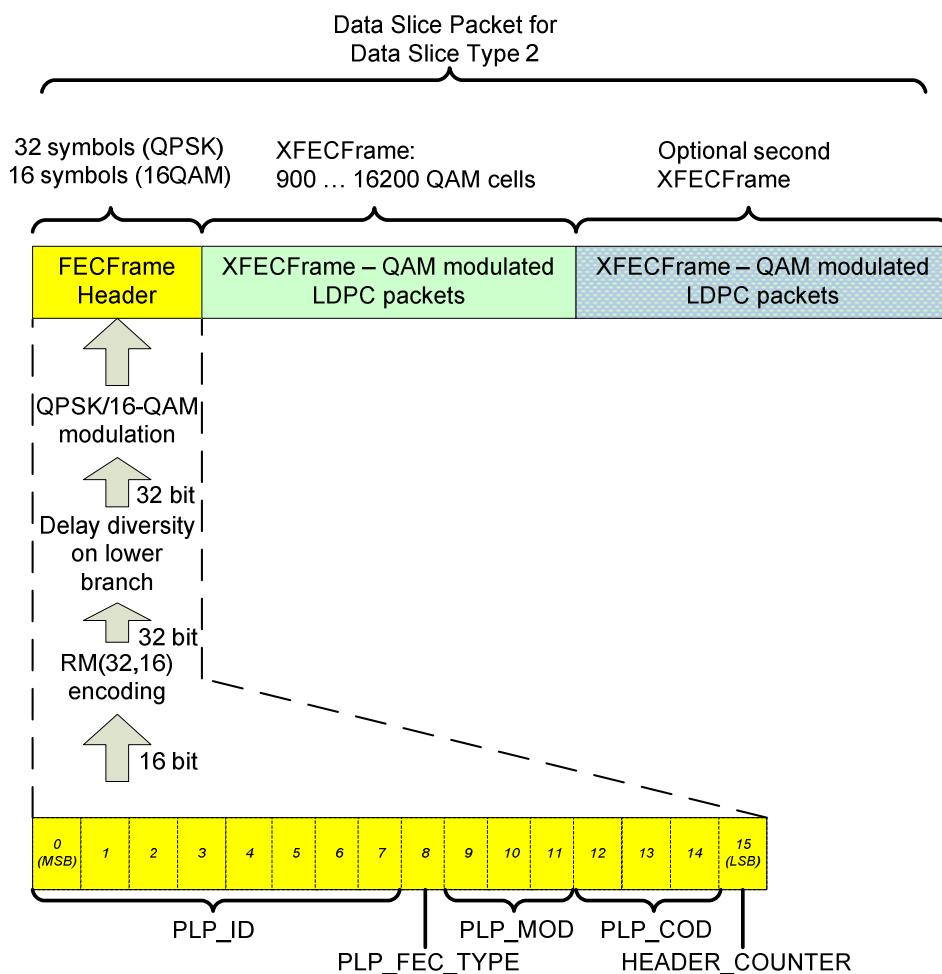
Data Slice Packet for
Data Slice Type 2

32 symbols (QPSK)
16 symbols (16QAM)

XFECFrame:
900 … 16200 QAM cells

Optional second
XFECFrame

FECFrame
Header

XFECFrame – QAM modulated
LDPC packets

XFECFrame – QAM modulated
LDPC packets

QPSK/16-QAM
modulation

32 bit

Delay diversity
on lower
branch

32 bit

RM(32,16)
encoding

16 bit

| 0 (MSB) | 1 | 2 | 3 | 4 | 5 | 6 | 7 | 8 | 9 | 10 | 11 | 12 | 13 | 14 | 15 (LSB) |
|---|---|---|---|---|---|---|---|---|---|---|---|---|---|---|---|

PLP_ID

PLP_MOD

PLP_COD

PLP_FEC_TYPE

HEADER_COUNTER